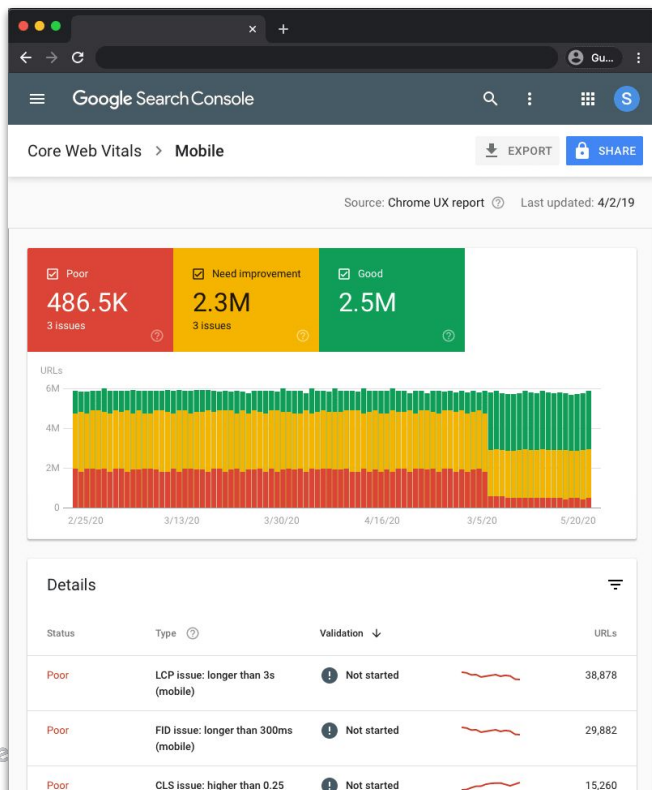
Gu...

Google Search Console

S

Core Web Vitals > Mobile

EXPORT

SHARE

Source: Chrome UX report

Last updated: 4/2/19

Poor
486.5K
3 issues

Need improvement
2.3M
3 issues

Good
2.5M

URLs
6M
4M
2M
0
2/25/20
3/13/20
3/30/20
4/16/20
3/5/20
5/20/20

Details

| Status | Type | Validation | URLs |
|---|---|---|---|
| Poor | LCP issue: longer than 3s (mobile) | Not started | 38,878 |
| Poor | FID issue: longer than 300ms (mobile) | Not started | 29,882 |
| Poor | CLS issue: higher than 0.25 | Not started | 15,260 |